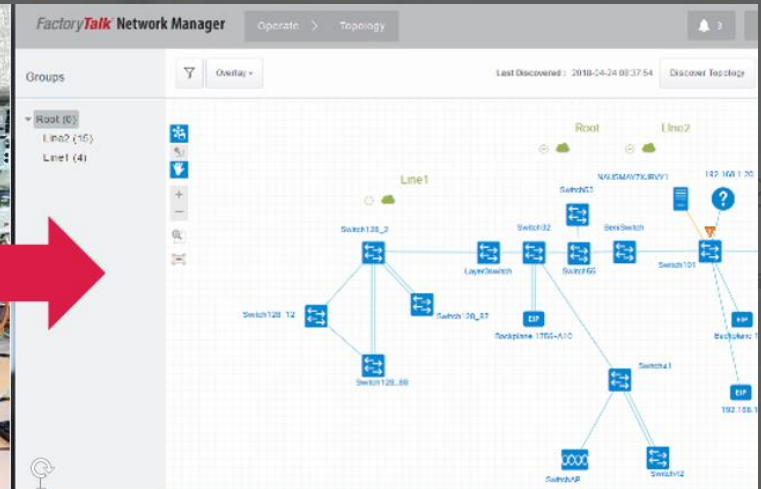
FactoryTalk Network Manager

Operate > Topology

3

Groups

Root (0)

Line2 (16)

Line1 (4)

Overlay

Last Discovered : 2018-04-24 08:37:54

Discover Topology

Root

Line2

Line1

NAUSMAYTKJRVY1

192.168.1.20

Switch63

Switch138_2

Switch32

SemiSwitch

LayerSwitch

Switch65

Switch101

Switch128_12

Switch128_37

EIP

Backplane 1756-A10

Backplane

Switch128_68

Switch41

EIP

192.168.1

SwitchAP

Switch12